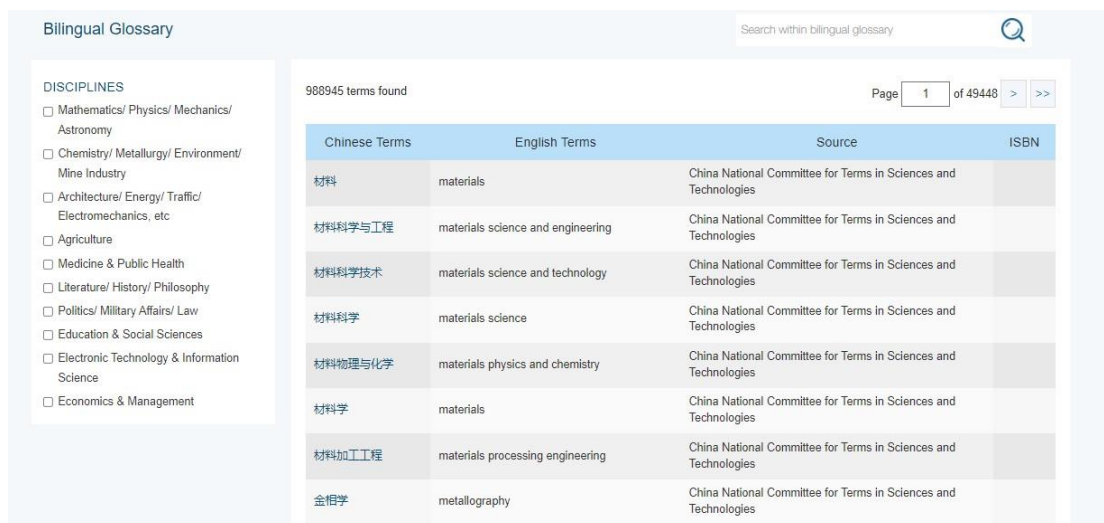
Bilingual Glossary

Search within bilingual glossary

DISCIPLINES
☐ Mathematics/ Physics/ Mechanics/ Astronomy
☐ Chemistry/ Metallurgy/ Environment/ Mine Industry
☐ Architecture/ Energy/ Traffic/ Electromechanics, etc
☐ Agriculture
☐ Medicine & Public Health
☐ Literature/ History/ Philosophy
☐ Politics/ Military Affairs/ Law
☐ Education & Social Sciences
☐ Electronic Technology & Information Science
☐ Economics & Management

988945 terms found

Page 1 of 49448 > >>

| Chinese Terms | English Terms | Source | ISBN |
|---|---|---|---|
| 材料 | materials | China National Committee for Terms in Sciences and Technologies | |
| 材料科学与工程 | materials science and engineering | China National Committee for Terms in Sciences and Technologies | |
| 材料科学技术 | materials science and technology | China National Committee for Terms in Sciences and Technologies | |
| 材料科学 | materials science | China National Committee for Terms in Sciences and Technologies | |
| 材料物理与化学 | materials physics and chemistry | China National Committee for Terms in Sciences and Technologies | |
| 材料学 | materials | China National Committee for Terms in Sciences and Technologies | |
| 材料加工工程 | materials processing engineering | China National Committee for Terms in Sciences and Technologies | |
| 金相学 | metallography | China National Committee for Terms in Sciences and Technologies | |